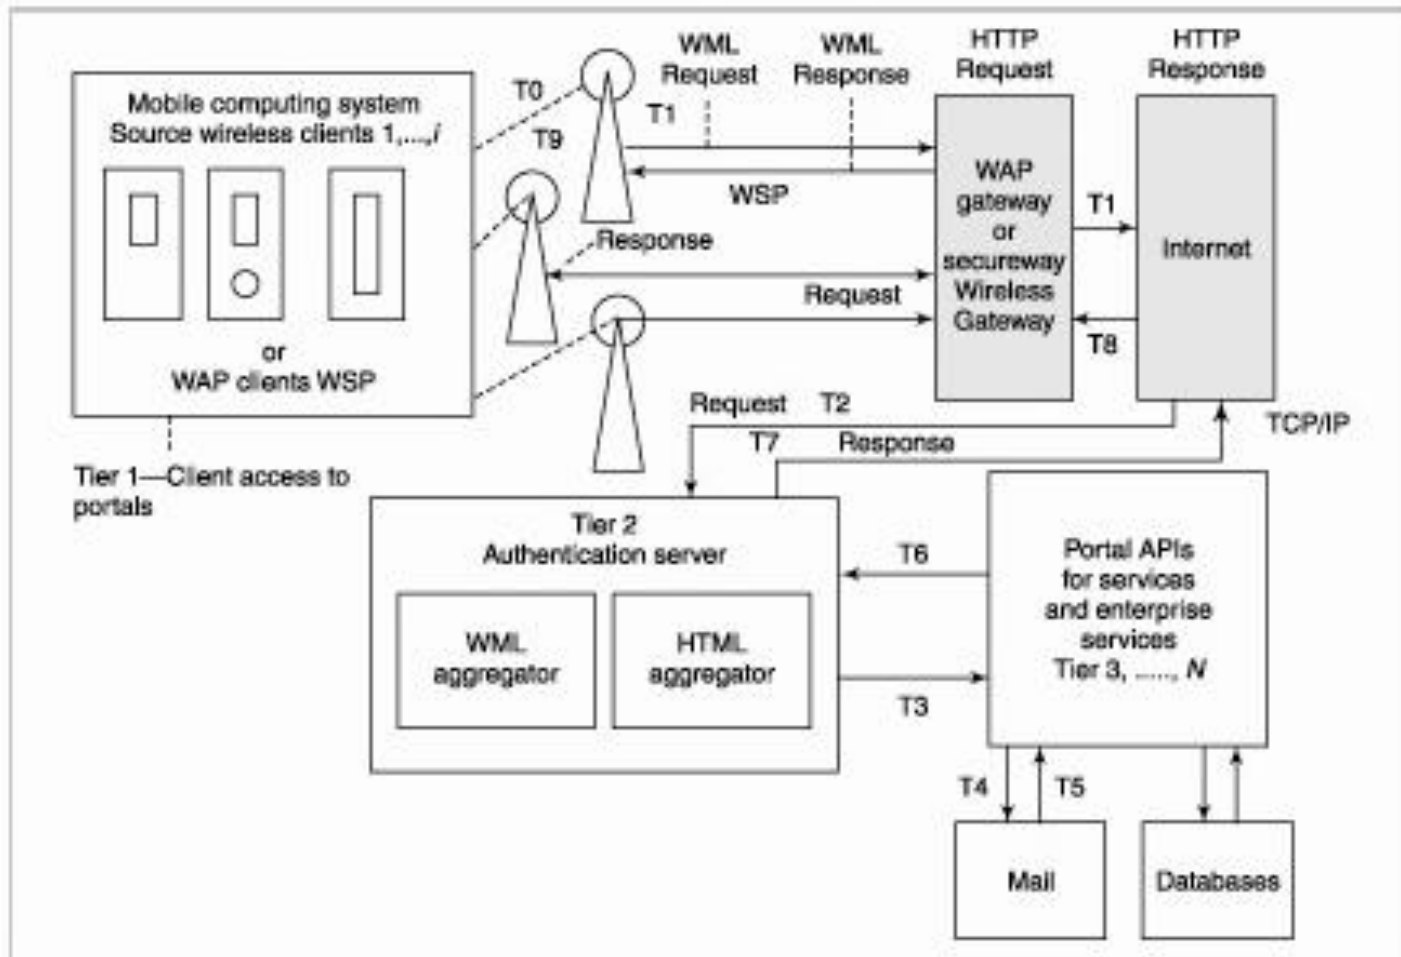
Mobile computing system
Source wireless clients 1,....,$i$

or
WAP clients WSP

Tier 1—Client access to portals

T0

T9

WML Request

WML Response

T1

WSP

Response

Request

HTTP Request

HTTP Response

WAP gateway or secureway Wireless Gateway

T1

T8

Internet

TCP/IP

Request T2

T7 Response

Tier 2
Authentication server

WML aggregator

HTML aggregator

T6

T3

Portal APIs for services and enterprise services
Tier 3, ....., $N$

T4

T5

Mail

Databases